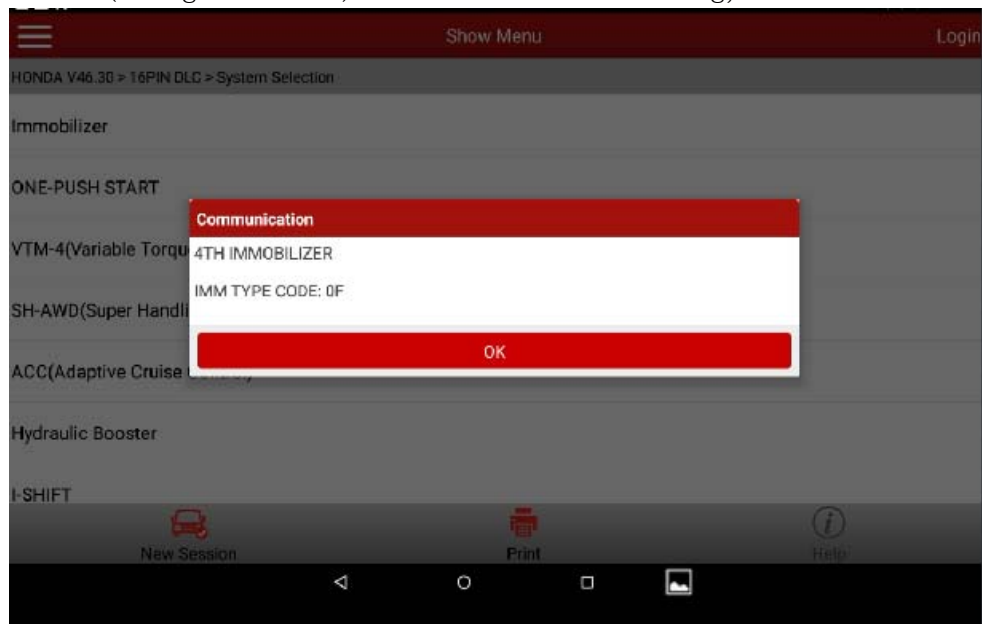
Show Menu

Login

HONDA V46.30 > 16PIN DLC > System Selection

Immobilizer

ONE-PUSH START

VTM-4(Variable Torqu

SH-AWD(Super Handli

ACC(Adaptive Cruise

Hydraulic Booster

I-SHIFT

Communication

4TH IMMOBILIZER

IMM TYPE CODE: 0F

OK

New Session

Print

Help